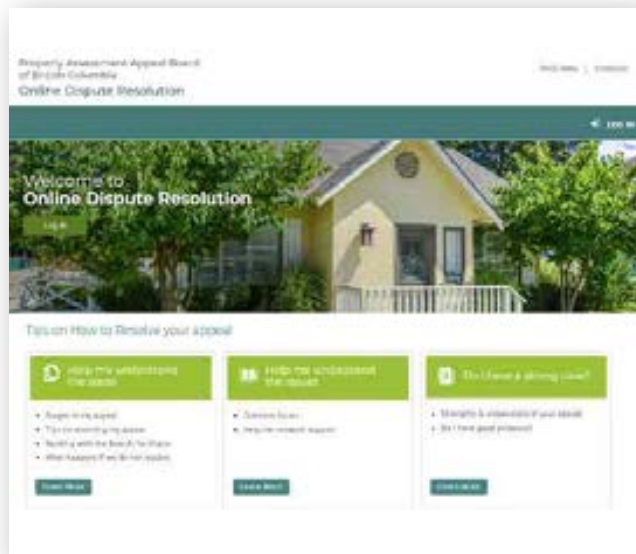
Property Assessment Appeal Board of British Columbia
Online Dispute Resolution

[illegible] | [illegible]

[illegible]

Welcome to
Online Dispute Resolution

Log in

Tips on How to Resolve your appeal

Help me understand the steps

- Stages in my appeal
- Tips for preparing my appeal
- Dealing with the Board's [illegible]
- What happens if we do not resolve

Learn More

Help me understand the issues

- Common Issues
- Help me research support

Learn More

Do I have a strong case?

- Strengths & weaknesses of your appeal
- Do I have good evidence?

Learn More